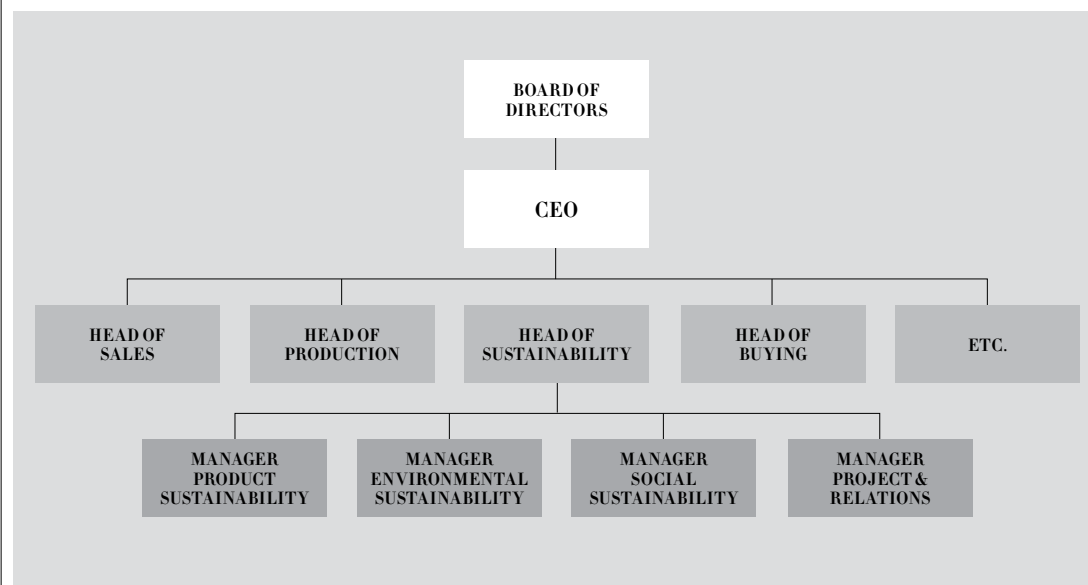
BOARD OF DIRECTORS

CEO

HEAD OF SALES

HEAD OF PRODUCTION

HEAD OF SUSTAINABILITY

HEAD OF BUYING

ETC.

MANAGER PRODUCT SUSTAINABILITY

MANAGER ENVIRONMENTAL SUSTAINABILITY

MANAGER SOCIAL SUSTAINABILITY

MANAGER PROJECT & RELATIONS